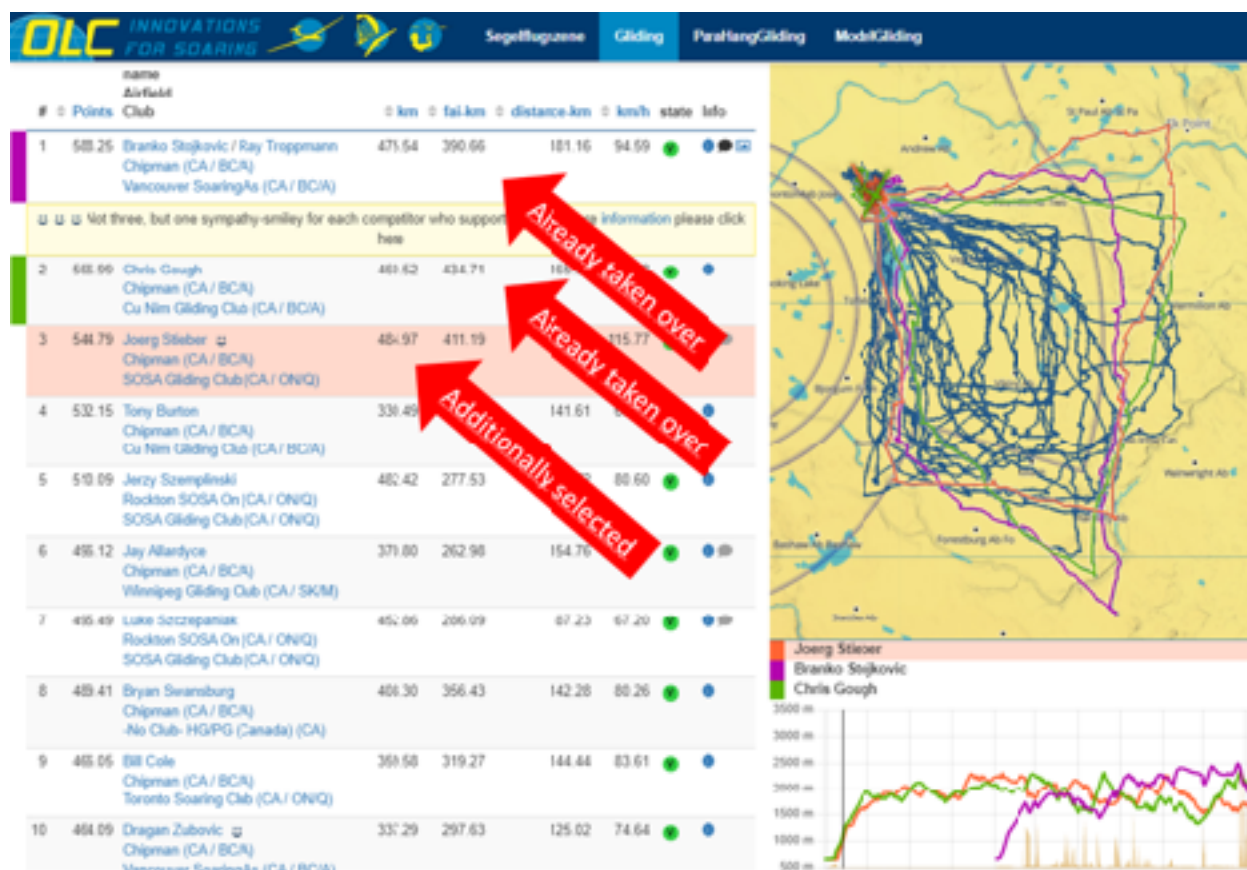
OLC INNOVATIONS FOR SOARING

Segelflugszene Gliding ParaHangGliding ModelGliding

| # | Points | name Airfield Club | km | fai-km | distance-km | km/h | state | info |
|---|---|---|---|---|---|---|---|---|
| 1 | 588.25 | Branko Stojkovic / Ray Troppmann Chipman (CA / BC/A) Vancouver SoaringAs (CA / BC/A) | 475.54 | 390.66 | 181.16 | 94.59 | | |
| | | Not three, but one sympathy-smiley for each competitor who support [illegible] information please click here | | | | | | |
| 2 | 568.66 | Chris Gough Chipman (CA / BC/A) Cu Nim Gliding Club (CA / BC/A) | 461.62 | 434.71 | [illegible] | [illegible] | | |
| 3 | 544.79 | Joerg Stieber Chipman (CA / BC/A) SOSA Gliding Club (CA / ON/Q) | 484.97 | 411.19 | | 115.77 | | |
| 4 | 532.15 | Tony Burton Chipman (CA / BC/A) Cu Nim Gliding Club (CA / BC/A) | 338.49 | | 141.61 | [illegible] | | |
| 5 | 510.09 | Jerzy Szemplinski Rockton SOSA On (CA / ON/Q) SOSA Gliding Club (CA / ON/Q) | 482.42 | 277.53 | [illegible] | 80.60 | | |
| 6 | 496.12 | Jay Allardyce Chipman (CA / BC/A) Winnipeg Gliding Club (CA / SK/M) | 371.80 | 262.98 | 154.76 | | | |
| 7 | 495.49 | Luke Szczepaniak Rockton SOSA On (CA / ON/Q) SOSA Gliding Club (CA / ON/Q) | 462.06 | 266.09 | 67.23 | 67.20 | | |
| 8 | 489.41 | Bryan Swansburg Chipman (CA / BC/A) -No Club- HG/PG (Canada) (CA) | 408.30 | 356.43 | 142.28 | 80.26 | | |
| 9 | 465.05 | Bill Cole Chipman (CA / BC/A) Toronto Soaring Club (CA / ON/Q) | 369.58 | 319.27 | 144.44 | 83.61 | | |
| 10 | 464.09 | Dragan Zubovic Chipman (CA / BC/A) Vancouver SoaringAs (CA / BC/A) | 337.29 | 297.63 | 125.02 | 74.64 | | |

Already taken over
Already taken over
Additionally selected

Joerg Stieber
Branko Stojkovic
Chris Gough

3500 m
3000 m
2500 m
2000 m
1500 m
1000 m
500 m